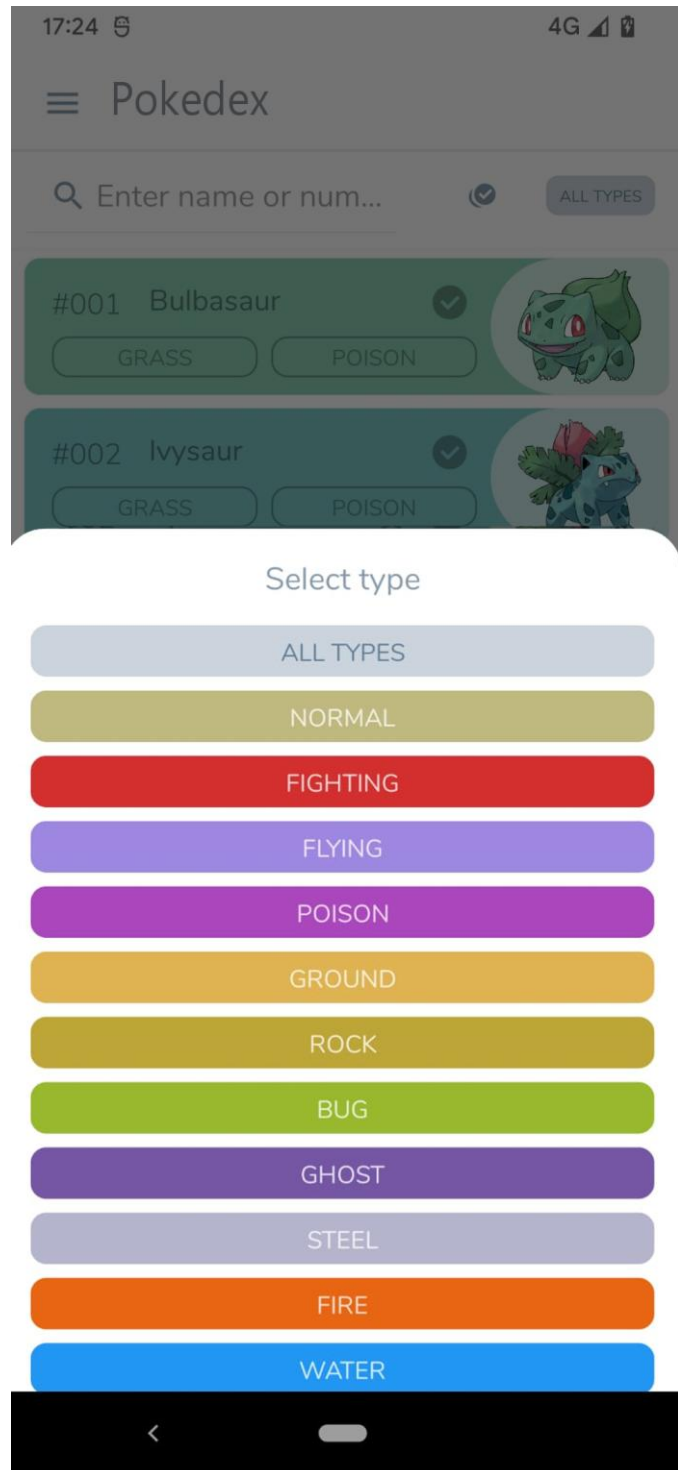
17:24 4G

Pokedex

Enter name or num...

ALL TYPES

#001 Bulbasaur

GRASS POISON

#002 Ivysaur

GRASS POISON

Select type

ALL TYPES

NORMAL

FIGHTING

FLYING

POISON

GROUND

ROCK

BUG

GHOST

STEEL

FIRE

WATER